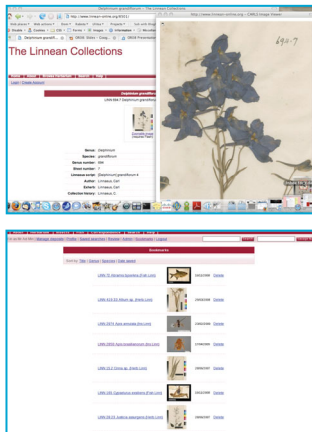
The Linnean Collections

Delphinium grandiflorum

Genus: Delphinium
Species: grandiflorum
Sheet number: 694
Linnaean name: Delphinium grandiflorum
Author: Linnaeus Carl
Collection history: Linnaeus C.

694.7

Bookmarks

LINN 72 Hystrix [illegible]
LINN 2474 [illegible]
LINN 2850 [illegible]
LINN 1512 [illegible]
LINN 246 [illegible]
LINN 28.20 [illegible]